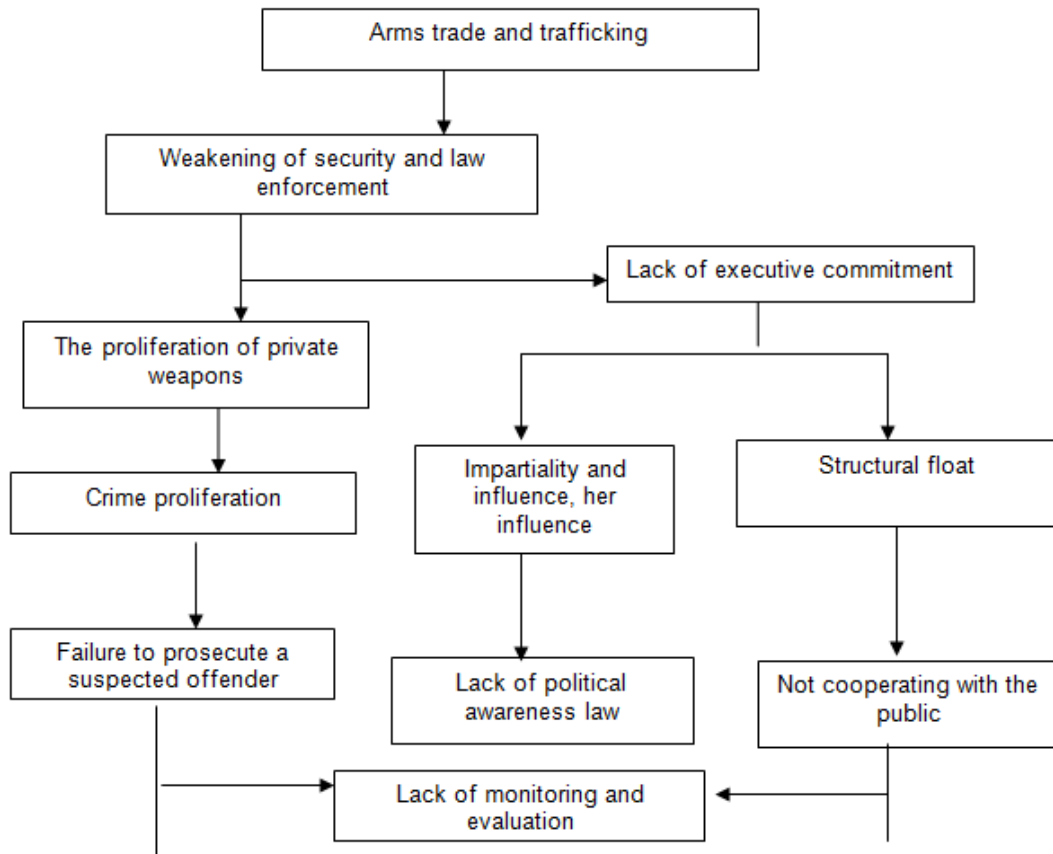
Arms trade and trafficking

Weakening of security and law enforcement

Lack of executive commitment

The proliferation of private weapons

Crime proliferation

Impartiality and influence, her influence

Structural float

Failure to prosecute a suspected offender

Lack of political awareness law

Not cooperating with the public

Lack of monitoring and evaluation